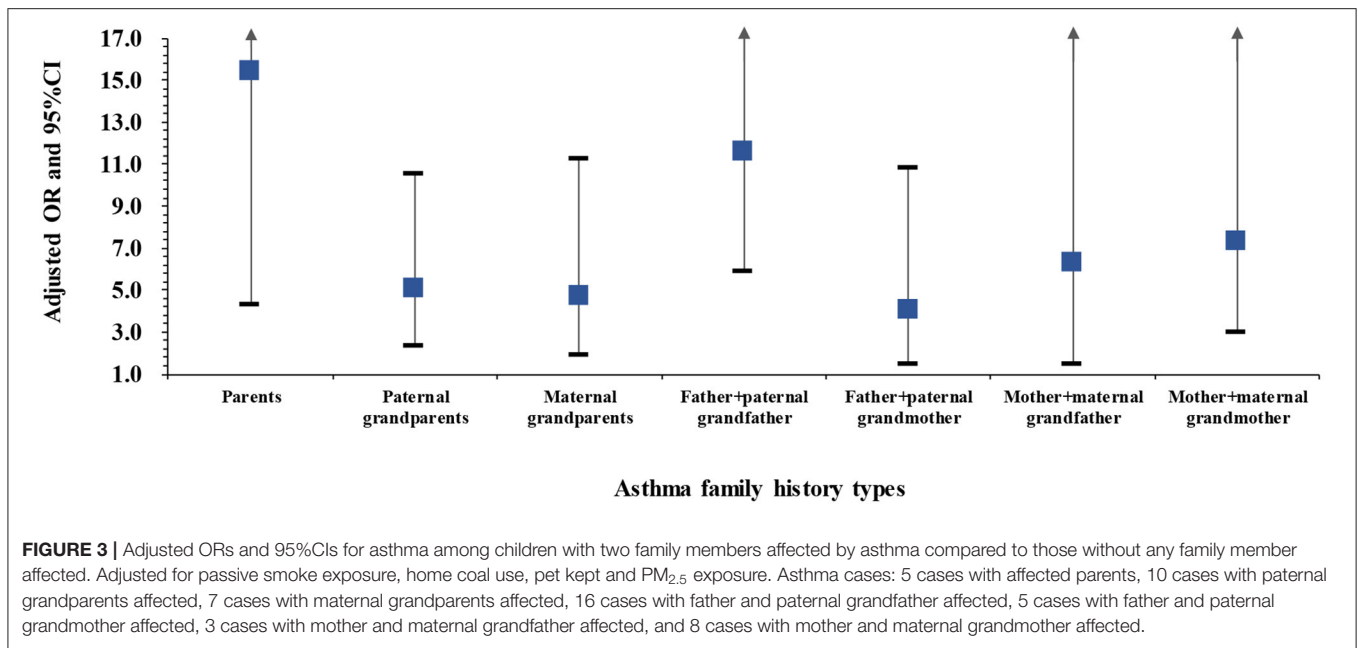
Adjusted OR and 95%CI

17.0
15.0
13.0
11.0
9.0
7.0
5.0
3.0
1.0

Parents
Paternal grandparents
Maternal grandparents
Father+paternal grandfather
Father+paternal grandmother
Mother+maternal grandfather
Mother+maternal grandmother

Asthma family history types

**FIGURE 3 |** Adjusted ORs and 95%CIs for asthma among children with two family members affected by asthma compared to those without any family member affected. Adjusted for passive smoke exposure, home coal use, pet kept and $PM_{2.5}$ exposure. Asthma cases: 5 cases with affected parents, 10 cases with paternal grandparents affected, 7 cases with maternal grandparents affected, 16 cases with father and paternal grandfather affected, 5 cases with father and paternal grandmother affected, 3 cases with mother and maternal grandfather affected, and 8 cases with mother and maternal grandmother affected.